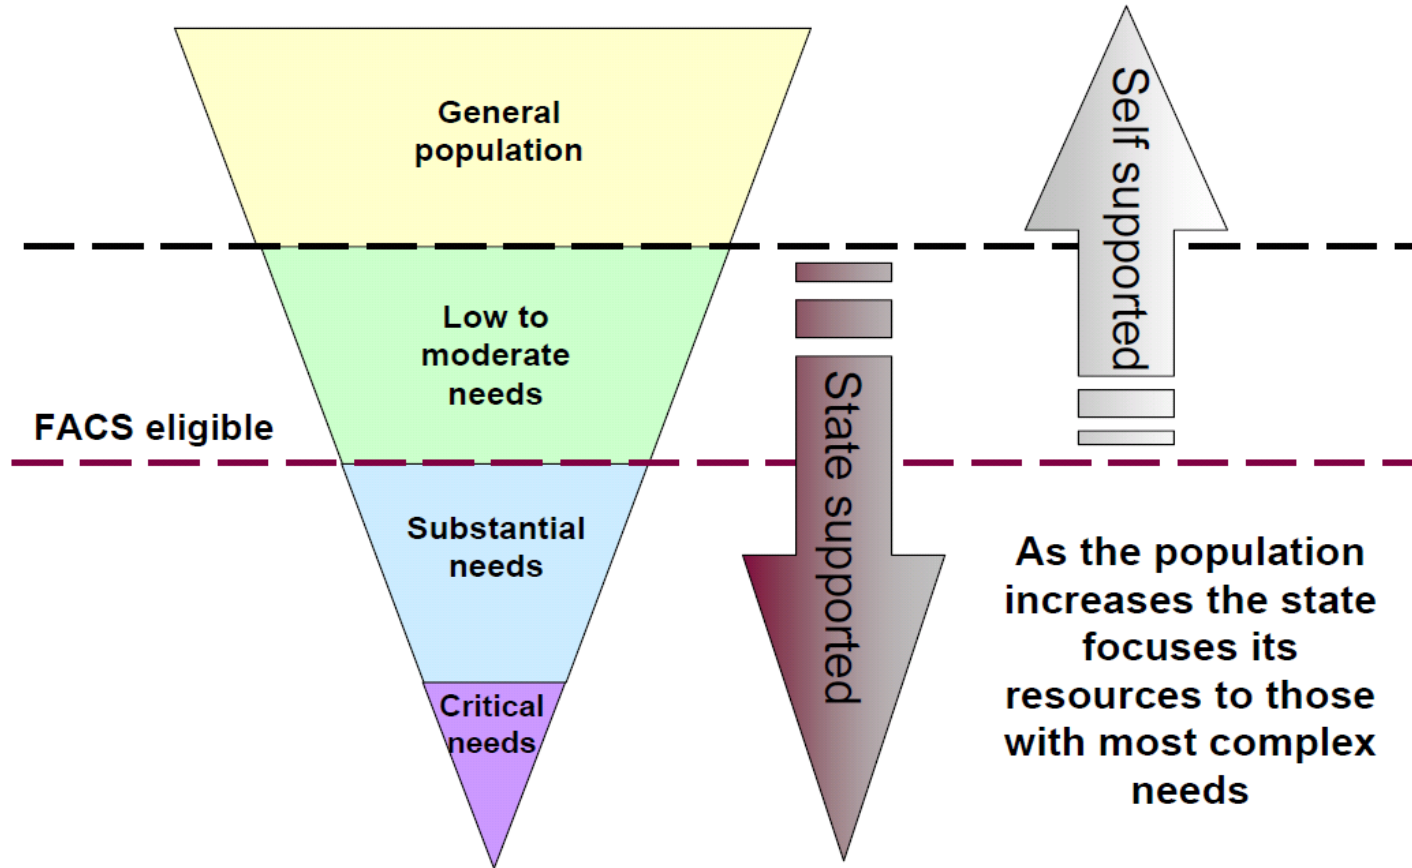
General population

Self supported

Low to moderate needs

FACS eligible

State supported

Substantial needs

Critical needs

As the population increases the state focuses its resources to those with most complex needs